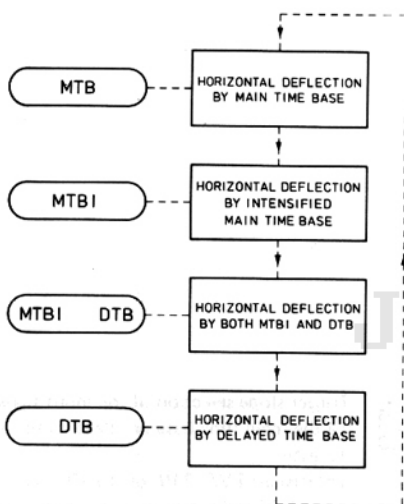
MTB

HORIZONTAL DEFLECTION BY MAIN TIME BASE

MTBI

HORIZONTAL DEFLECTION BY INTENSIFIED MAIN TIME BASE

MTBI DTB

HORIZONTAL DEFLECTION BY BOTH MTBI AND DTB

DTB

HORIZONTAL DEFLECTION BY DELAYED TIME BASE